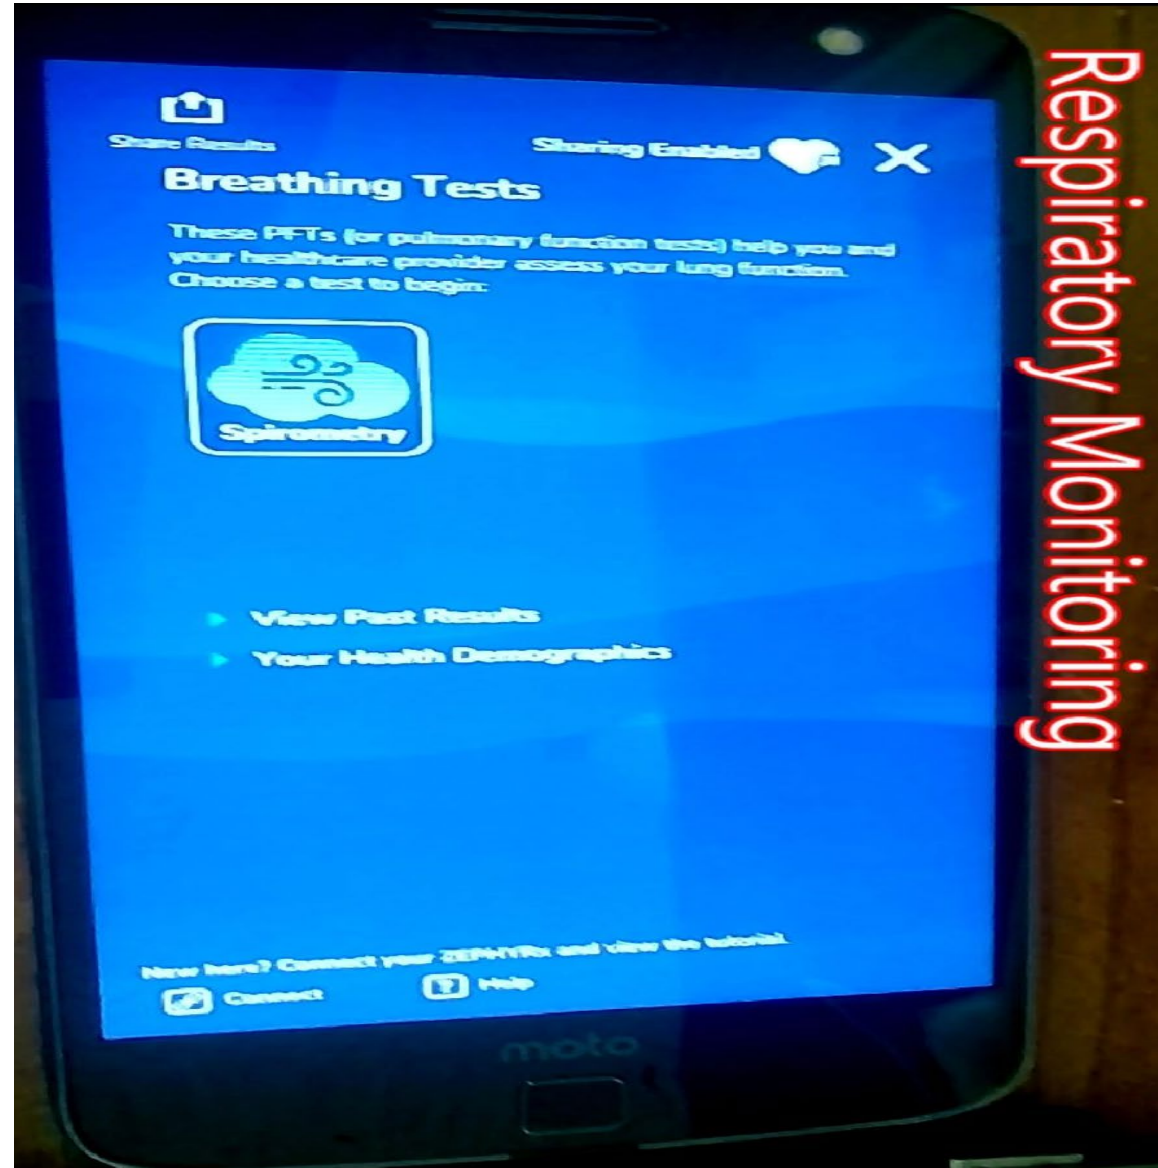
Respiratory Monitoring

Share Results

Sharing Enabled

Breathing Tests

These PFTs (or pulmonary function tests) help you and your healthcare provider assess your lung function. Choose a test to begin:

Spirometry

View Past Results

Your Health Demographics

New here? Connect your ZEPHYRx and view the tutorial.

Connect

Help

moto